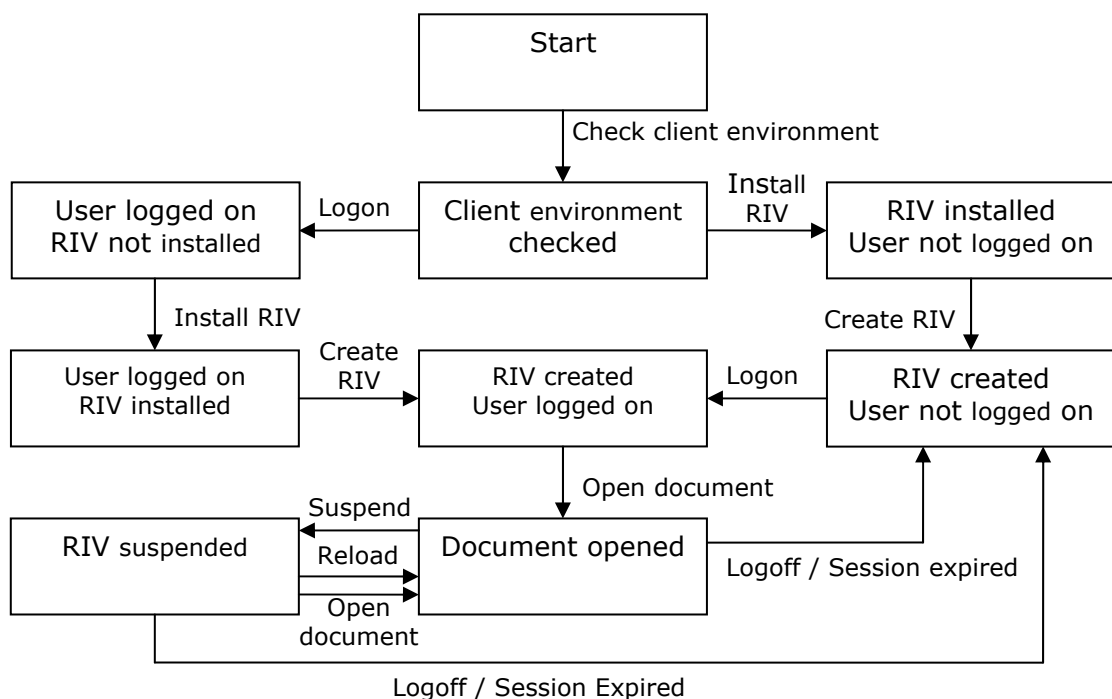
Start

Check client environment

User logged on RIV not installed

Logon

Client environment checked

Install RIV

RIV installed User not logged on

Install RIV

Create RIV

User logged on RIV installed

Create RIV

RIV created User logged on

Logon

RIV created User not logged on

Open document

Suspend

RIV suspended

Reload

Document opened

Logoff / Session expired

Open document

Logoff / Session Expired